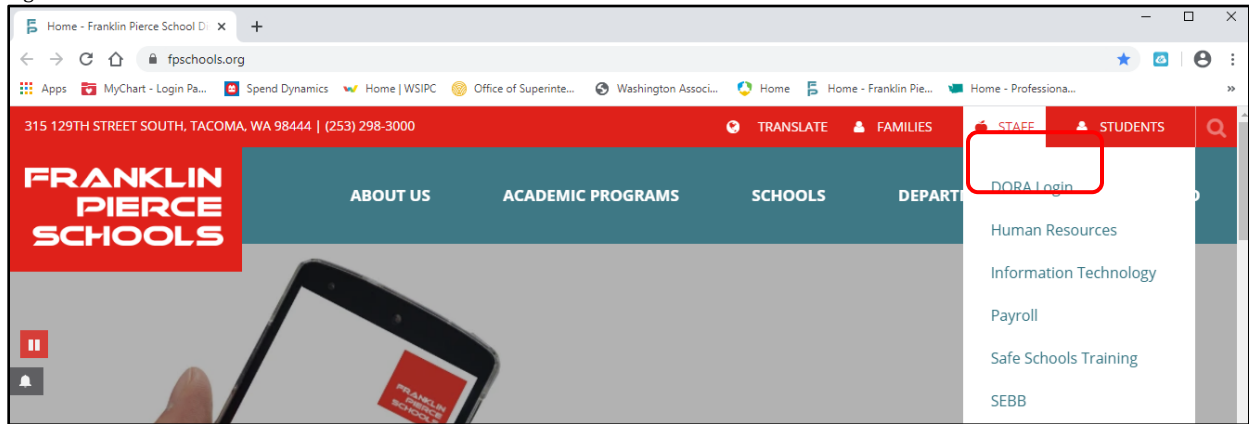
Home - Franklin Pierce School Di ×
+
fpschools.org
Apps
MyChart - Login Pa...
Spend Dynamics
Home | WSIPC
Office of Superinte...
Washington Associ...
Home
Home - Franklin Pie...
Home - Professiona...
»
315 129TH STREET SOUTH, TACOMA, WA 98444 | (253) 298-3000
TRANSLATE
FAMILIES
STAFF
STUDENTS
FRANKLIN PIERCE SCHOOLS
ABOUT US
ACADEMIC PROGRAMS
SCHOOLS
DEPART
DORA Login
Human Resources
Information Technology
Payroll
Safe Schools Training
SEBB
FRANKLIN PIERCE SCHOOLS